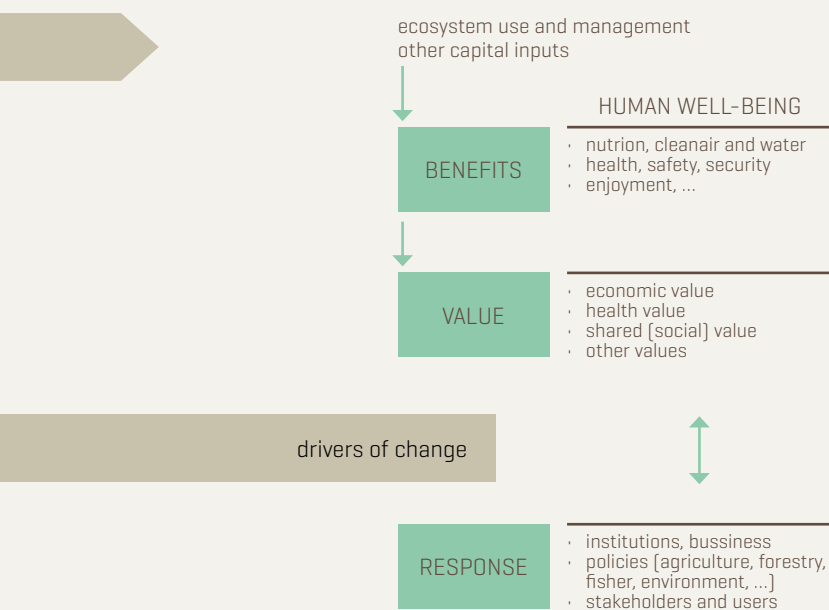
ecosystem use and management
other capital inputs

HUMAN WELL-BEING

BENEFITS

- nutrion, cleanair and water
- health, safety, security
- enjoyment, ...

VALUE

- economic value
- health value
- shared (social) value
- other values

drivers of change

RESPONSE

- institutions, bussiness
- policies (agriculture, forestry, fisher, environment, ...)
- stakeholders and users